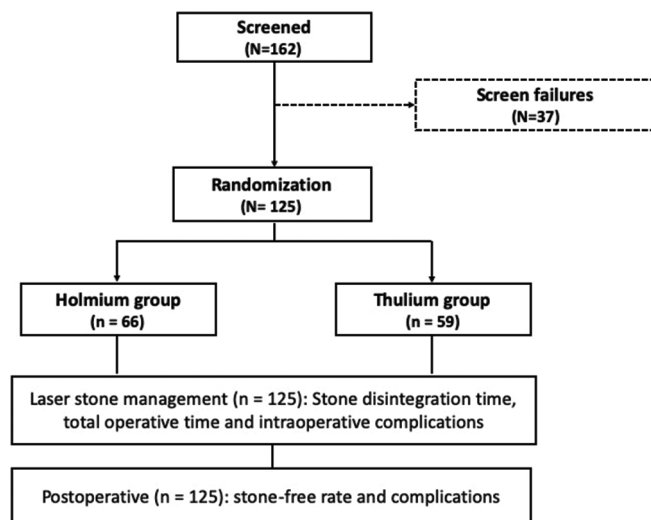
Screened
(N=162)

Screen failures
(N=37)

Randomization
(N= 125)

Holmium group
(n = 66)

Thulium group
(n = 59)

Laser stone management (n = 125): Stone disintegration time, total operative time and intraoperative complications

Postoperative (n = 125): stone-free rate and complications